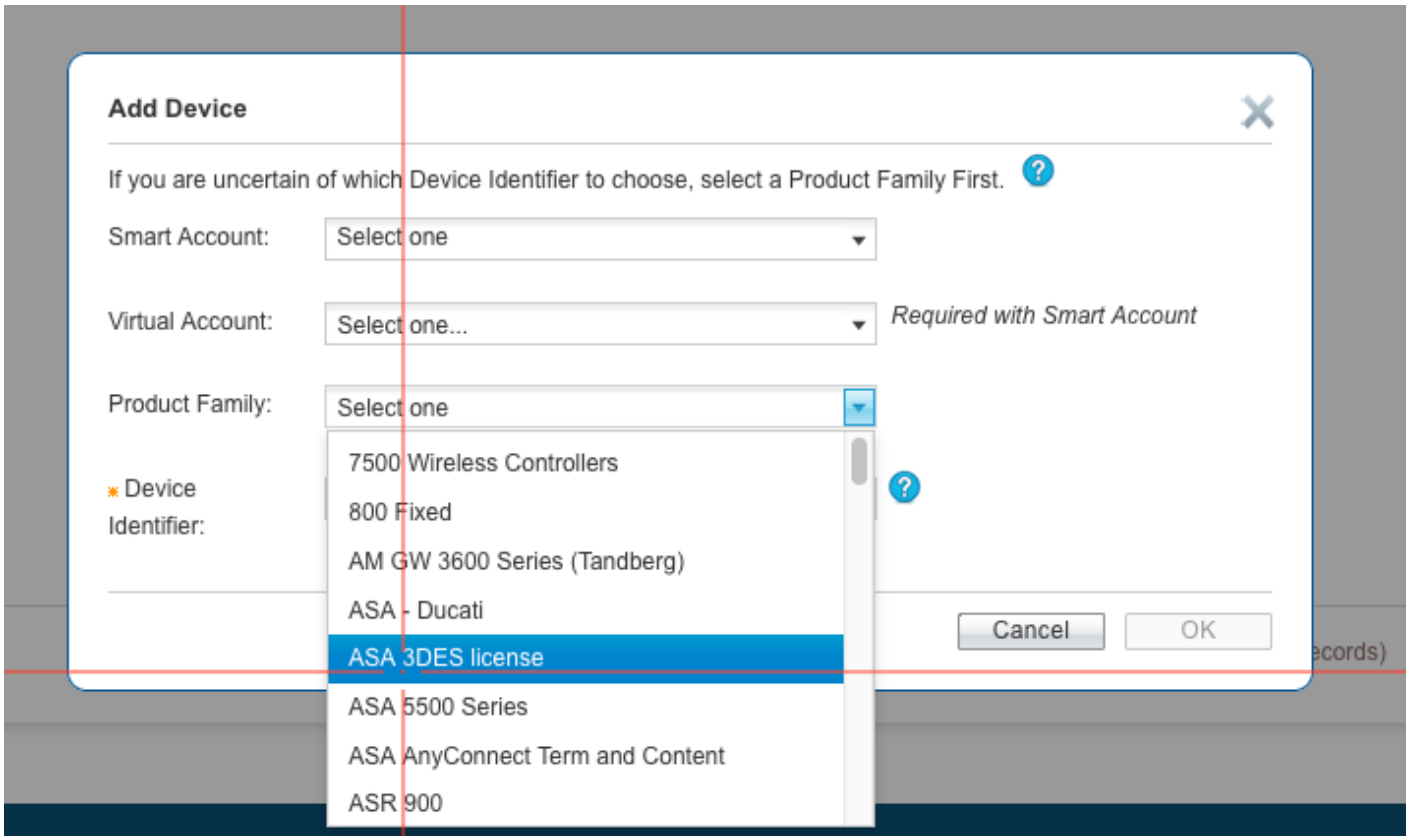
Add Device

If you are uncertain of which Device Identifier to choose, select a Product Family First.

Smart Account: Select one

Virtual Account: Select one... Required with Smart Account

Product Family: Select one

7500 Wireless Controllers
800 Fixed
AM GW 3600 Series (Tandberg)
ASA - Ducati
ASA 3DES license
ASA 5500 Series
ASA AnyConnect Term and Content
ASR 900

* Device Identifier:

Cancel OK

ecords)